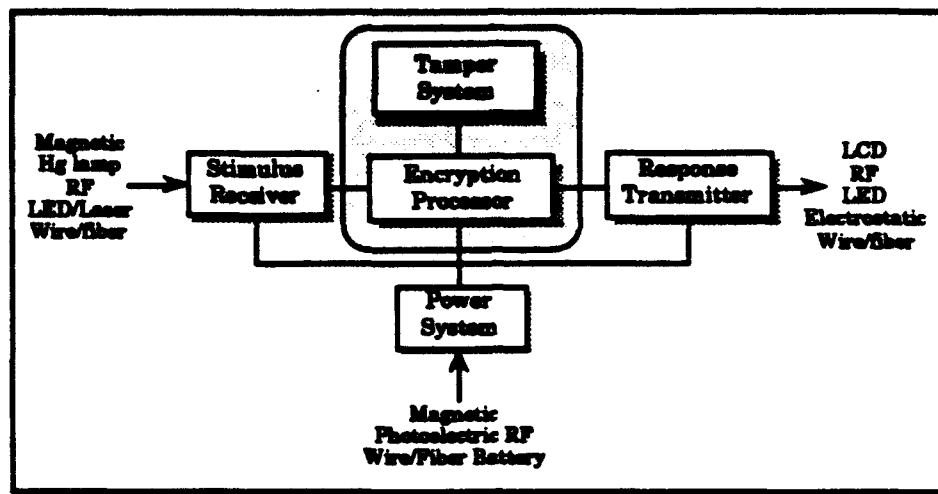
Tamper System

Magnetic
Hg lamp
RF
LED/Laser
Wire/fiber

Stimulus Receiver

Encryption Processor

Response Transmitter

LCD
RF
LED
Electrostatic
Wire/fiber

Power System

Magnetic
Photoelectric RF
Wire/Fiber Battery